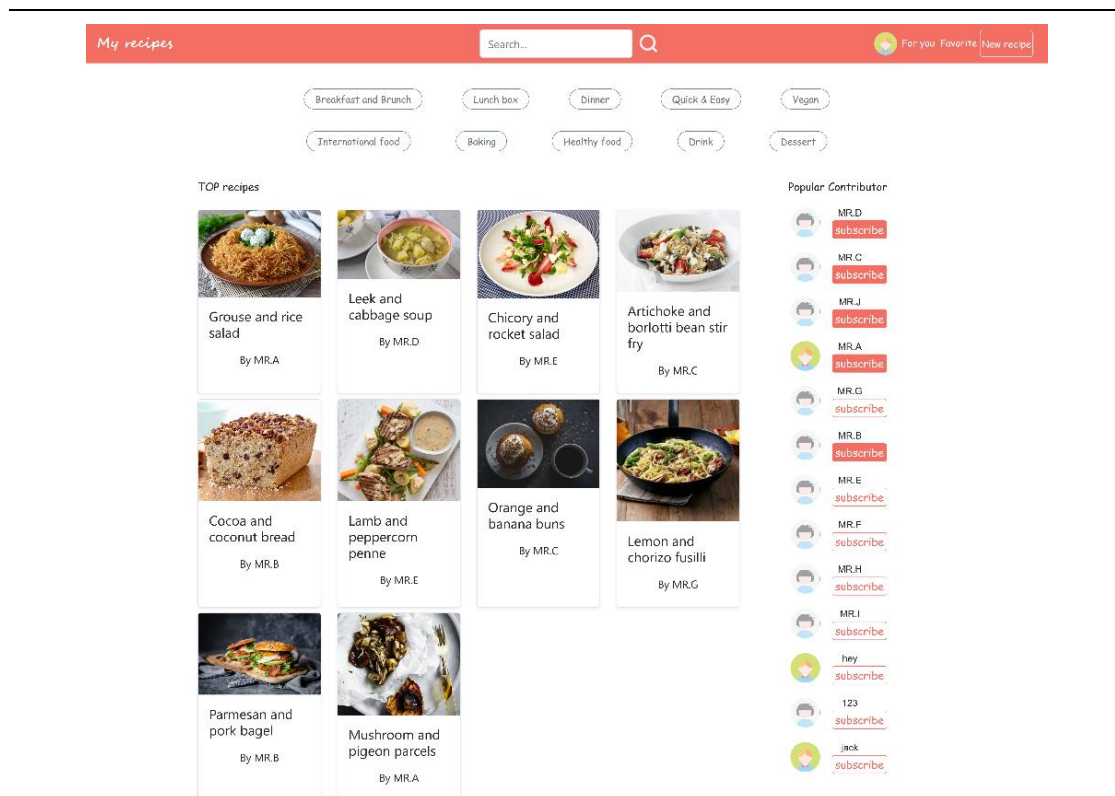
My recipes

Search...

For you Favorite New recipe

Breakfast and Brunch Lunch box Dinner Quick & Easy Vegan

International food Baking Healthy food Drink Dessert

TOP recipes

Grouse and rice salad
By MR.A

Leek and cabbage soup
By MR.D

Chicory and rocket salad
By MR.E

Artichoke and borlotti bean stir fry
By MR.C

Cocoa and coconut bread
By MR.B

Lamb and peppercorn penne
By MR.E

Orange and banana buns
By MR.C

Lemon and chorizo fusilli
By MR.G

Parmesan and pork bagel
By MR.B

Mushroom and pigeon parcels
By MR.A

Popular Contributor

MR.D
subscribe
MR.C
subscribe
MR.J
subscribe
MR.A
subscribe
MR.G
subscribe
MR.B
subscribe
MR.E
subscribe
MR.F
subscribe
MR.H
subscribe
MR.I
subscribe
hey
subscribe
123
subscribe
jack
subscribe